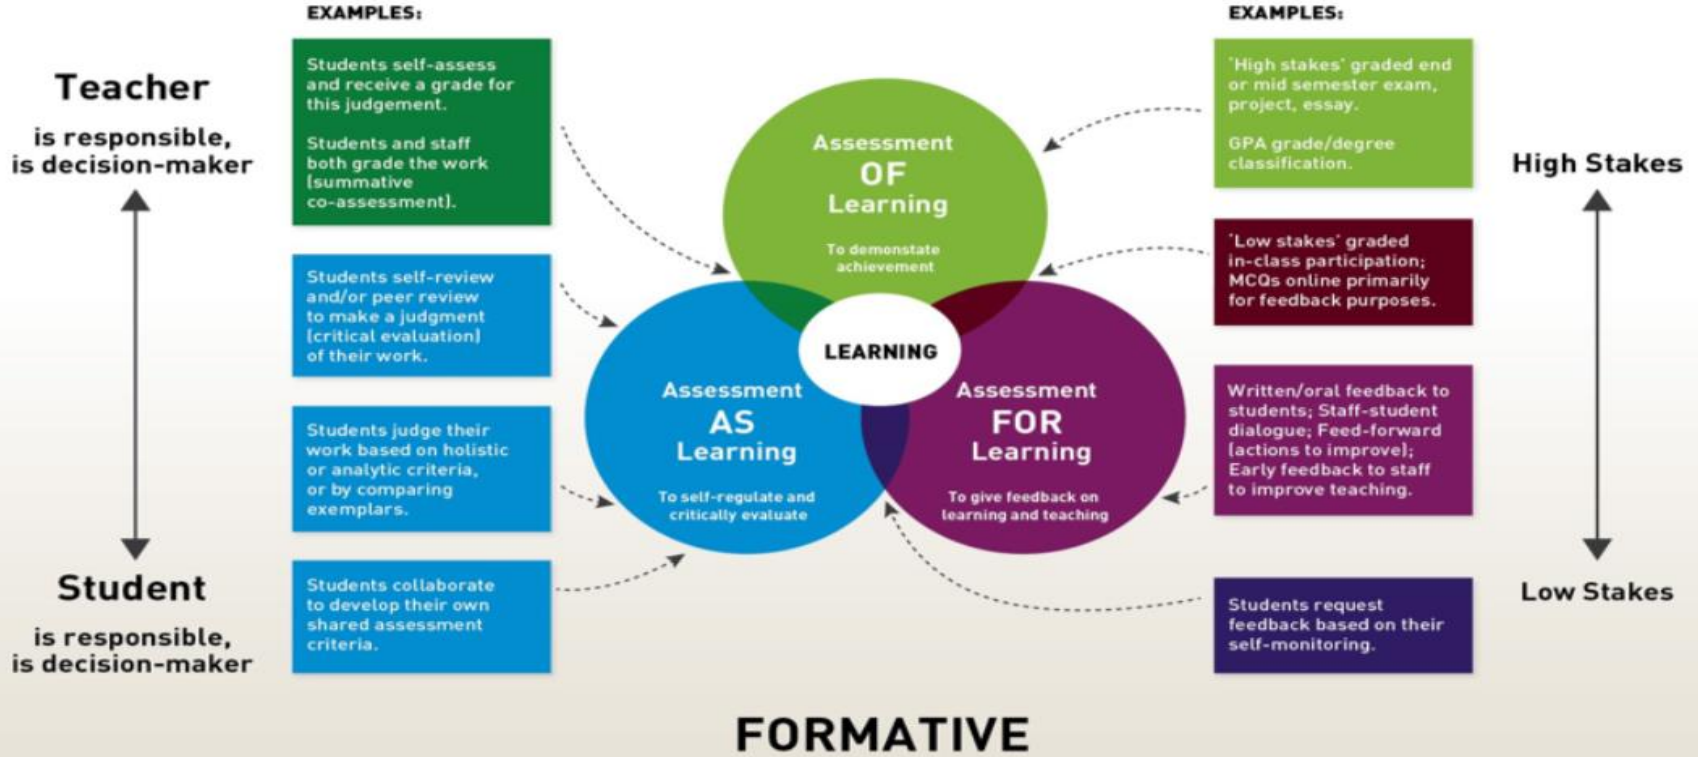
Teacher

is responsible, is decision-maker

Student

is responsible, is decision-maker

EXAMPLES:

Students self-assess and receive a grade for this judgement.

Students and staff both grade the work (summative co-assessment).

Students self-review and/or peer review to make a judgment (critical evaluation) of their work.

Students judge their work based on holistic or analytic criteria, or by comparing exemplars.

Students collaborate to develop their own shared assessment criteria.

Assessment OF Learning

To demonstate achievement

LEARNING

Assessment AS Learning

To self-regulate and critically evaluate

Assessment FOR Learning

To give feedback on learning and teaching

EXAMPLES:

'High stakes' graded end or mid semester exam, project, essay.

GPA grade/degree classification.

'Low stakes' graded in-class participation; MCQs online primarily for feedback purposes.

Written/oral feedback to students; Staff-student dialogue; Feed-forward (actions to improve); Early feedback to staff to improve teaching.

Students request feedback based on their self-monitoring.

High Stakes

Low Stakes

FORMATIVE